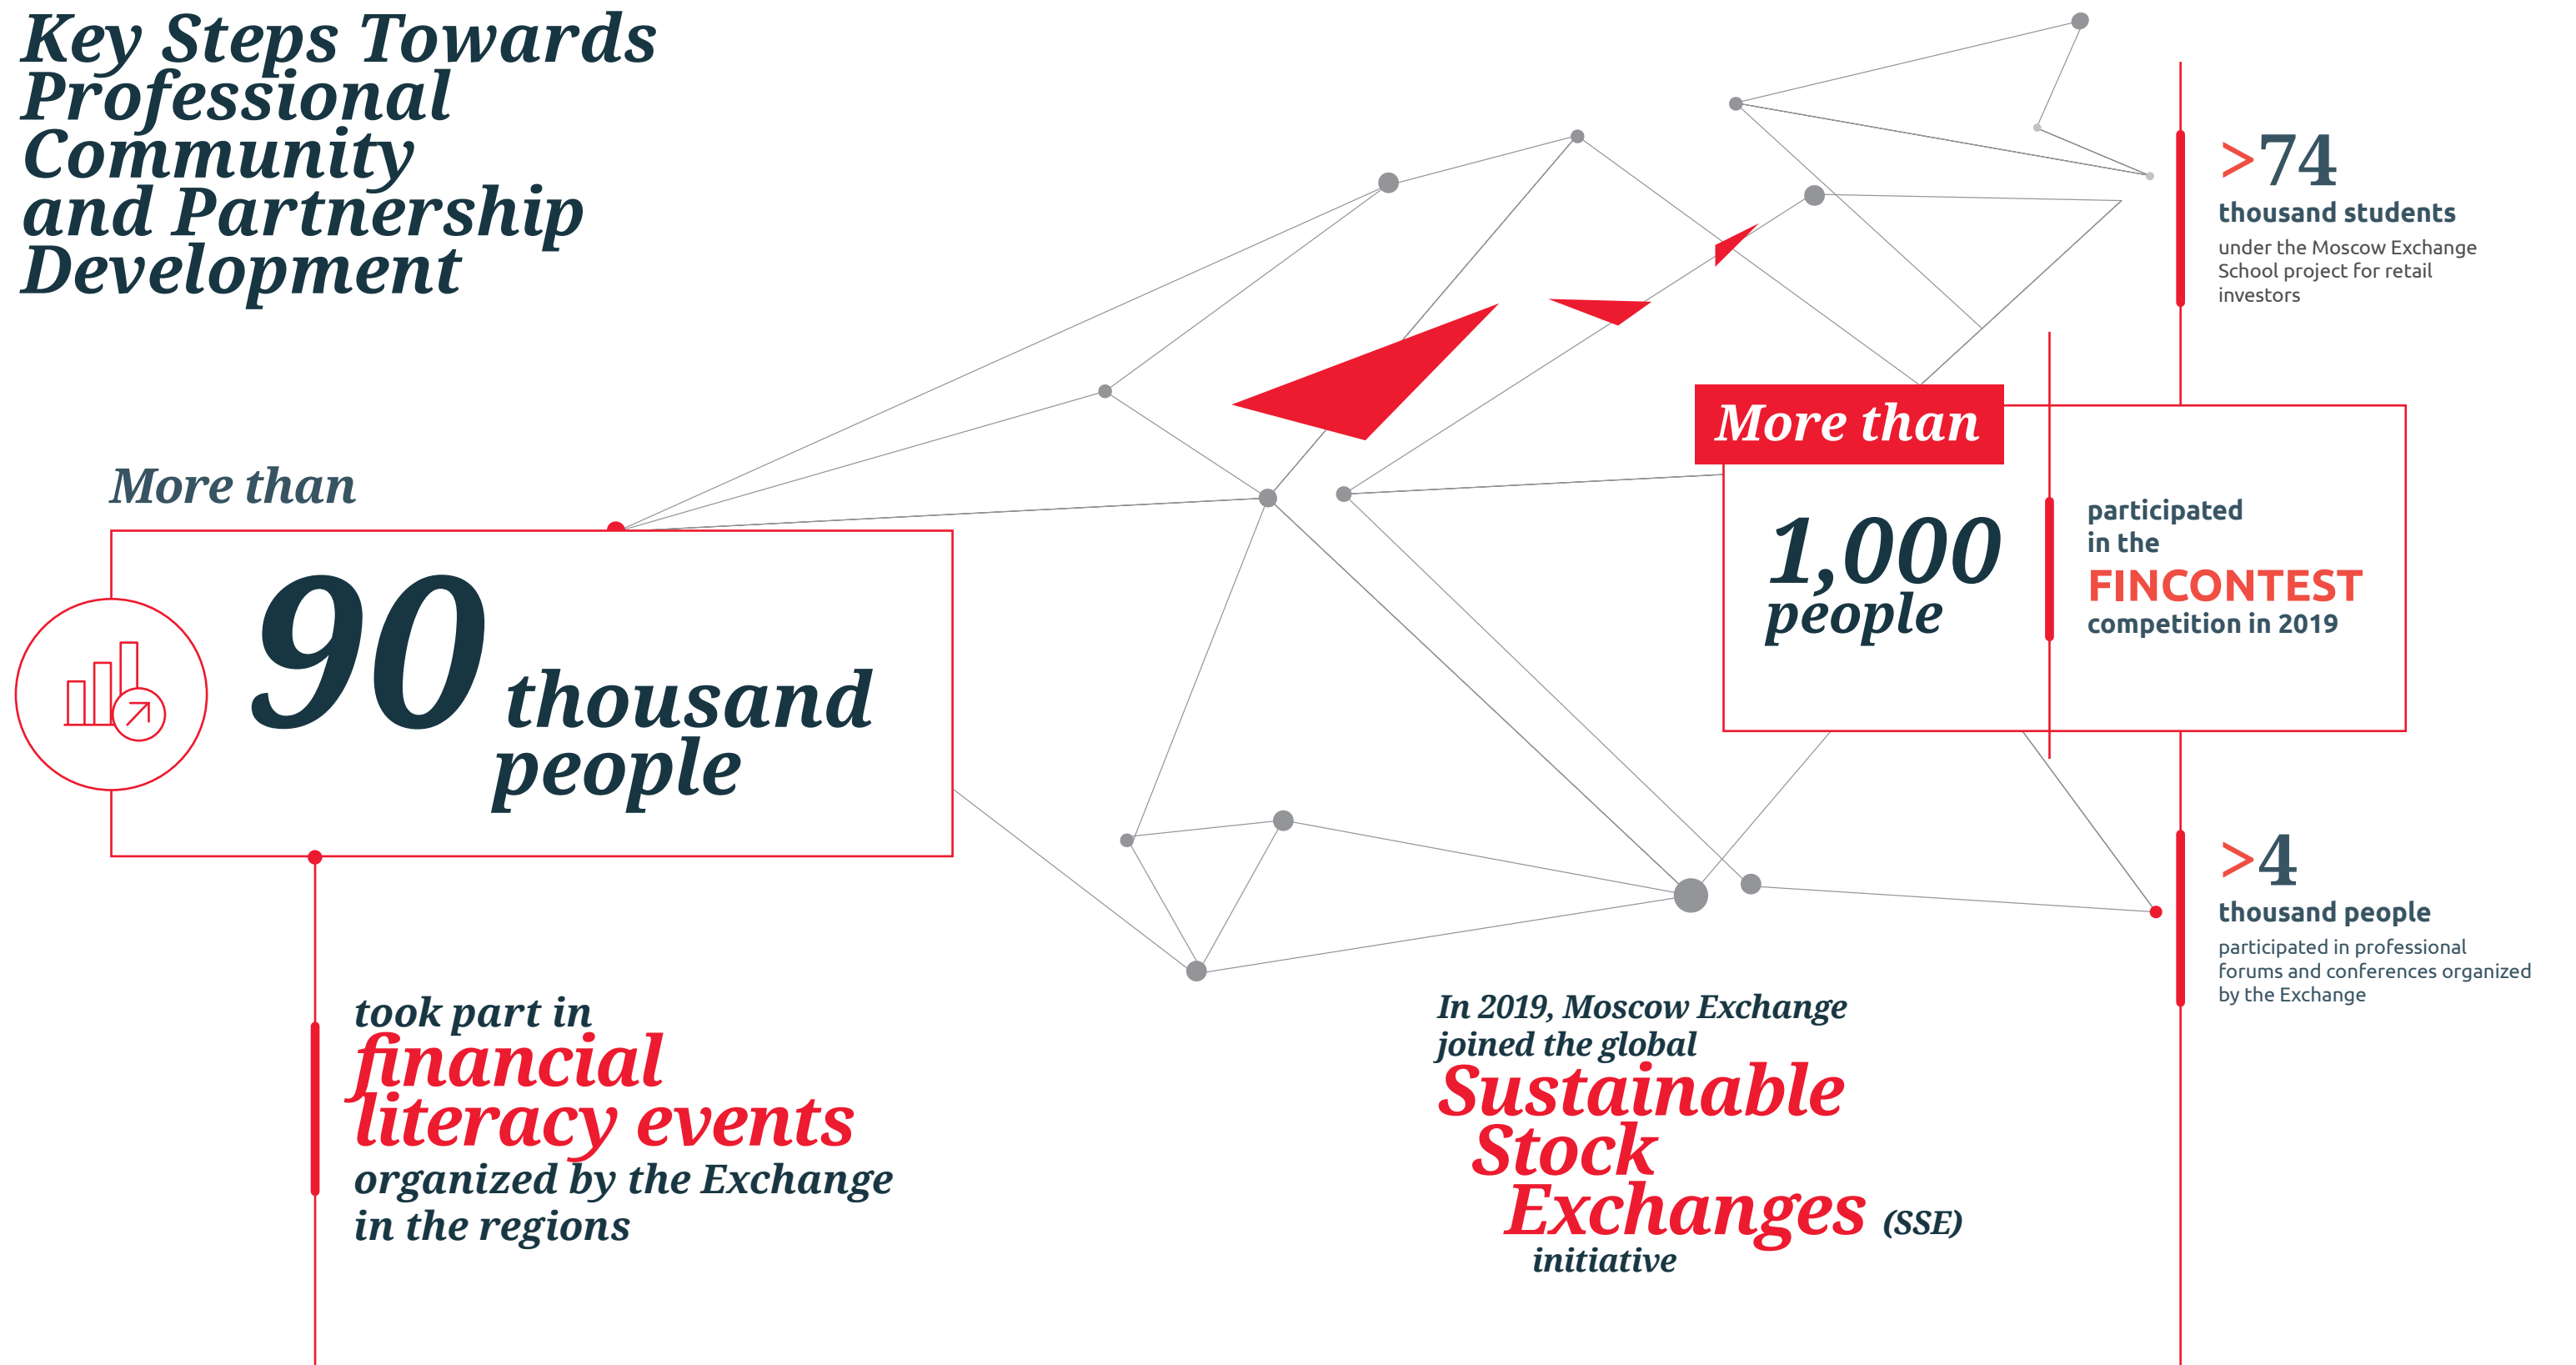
Key Steps Towards Professional Community and Partnership Development

More than

90 thousand people

took part in financial literacy events organized by the Exchange in the regions

More than

1,000 people

participated in the FINCONTEST competition in 2019

>74

thousand students

under the Moscow Exchange School project for retail investors

>4

thousand people

participated in professional forums and conferences organized by the Exchange

In 2019, Moscow Exchange joined the global Sustainable Stock Exchanges (SSE) initiative